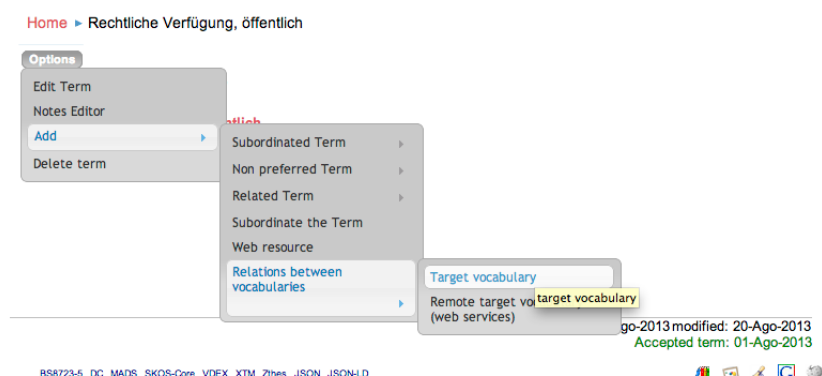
Home ▸ Rechtliche Verfügung, öffentlich

Options

Edit Term
Notes Editor
Add
Delete term

ntlich

Subordinated Term
Non preferred Term
Related Term
Subordinate the Term
Web resource
Relations between vocabularies

Target vocabulary
Remote target vo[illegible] (web services)

target vocabulary

go-2013 modified: 20-Ago-2013
Accepted term: 01-Ago-2013

BS8723-5 DC MADS SKOS-Core VDEX XTM Zthes JSON JSON-LD